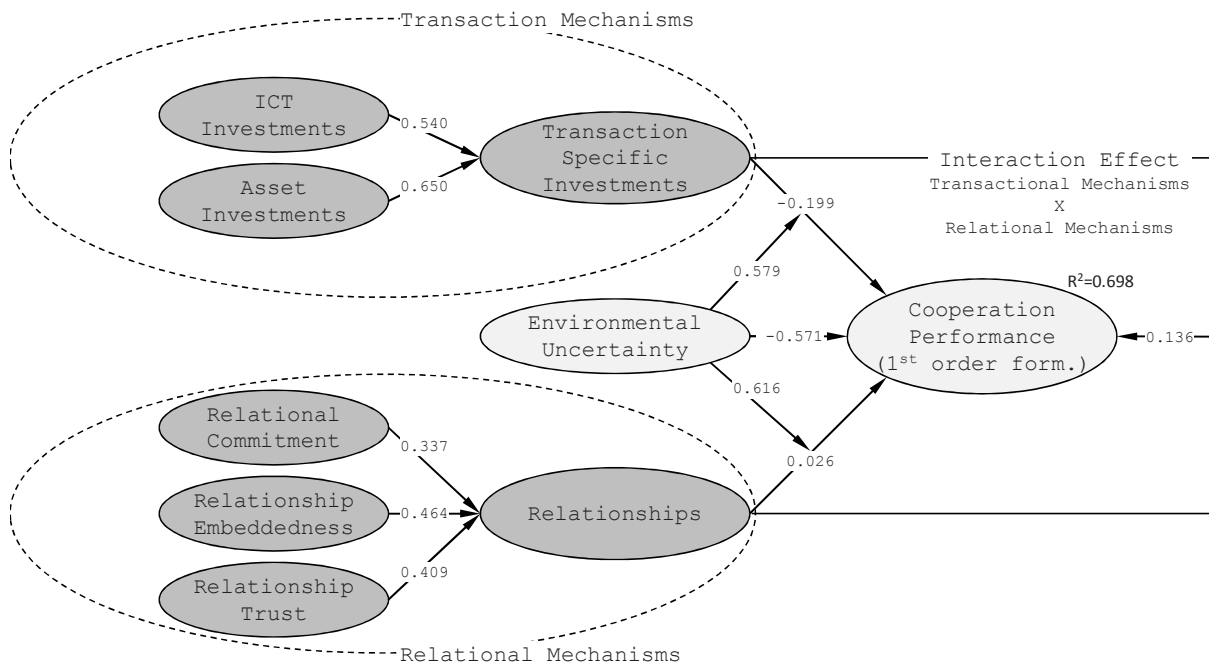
Transaction Mechanisms

ICT Investments

0.540

Transaction Specific Investments

Asset Investments

0.650

Interaction Effect

Transactional Mechanisms
X
Relational Mechanisms

-0.199

0.579

$R^2$=0.698

Environmental Uncertainty

-0.571

Cooperation Performance ($1^{st}$ order form.)

0.136

0.616

Relational Commitment

0.337

0.026

Relationship Embeddedness

0.464

Relationships

Relationship Trust

0.409

Relational Mechanisms